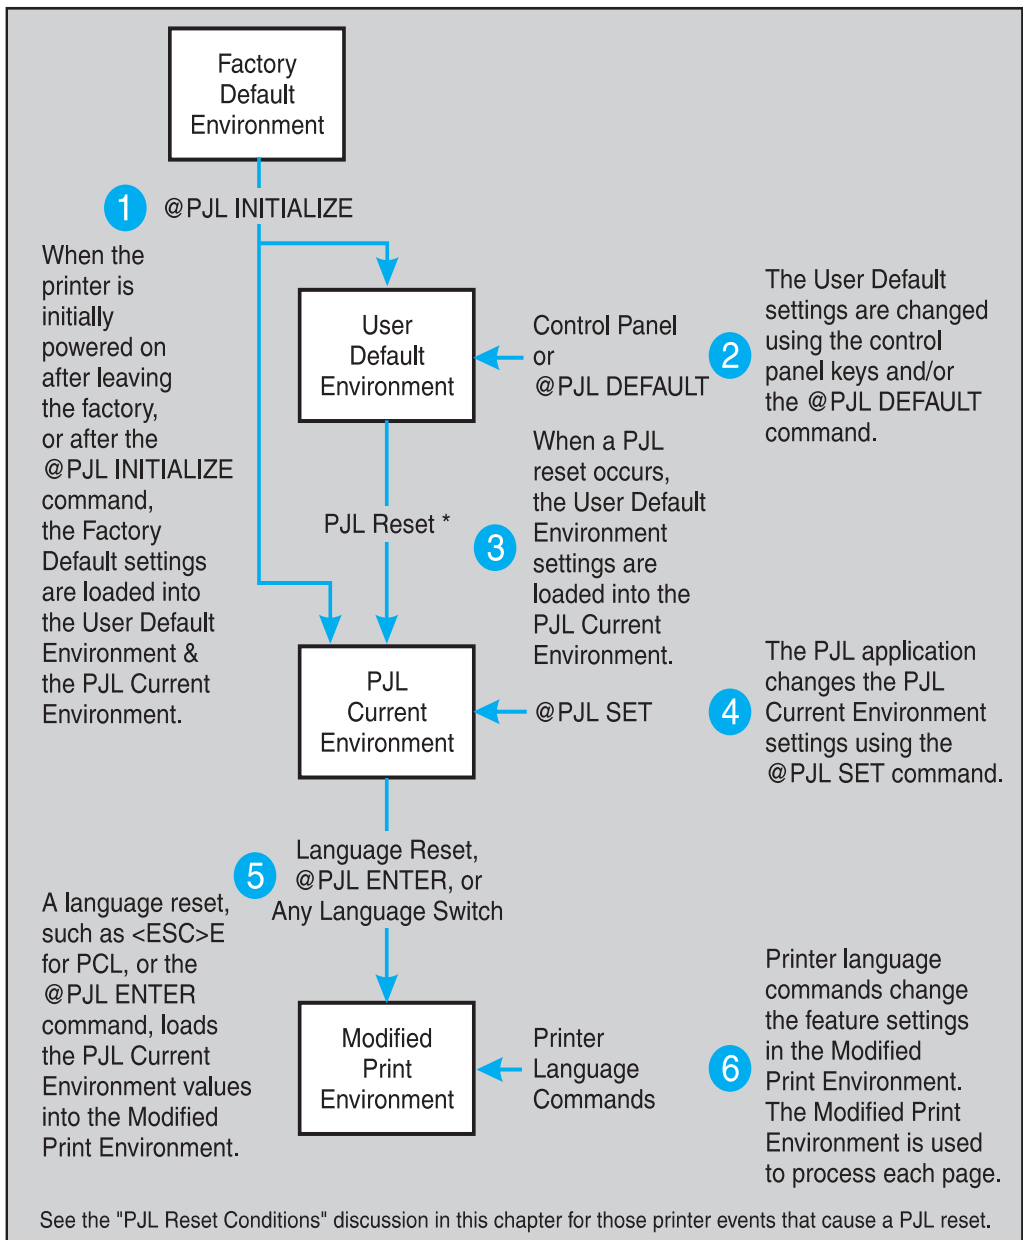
Factory Default Environment

1 @PJL INITIALIZE

When the printer is initially powered on after leaving the factory, or after the @PJL INITIALIZE command, the Factory Default settings are loaded into the User Default Environment & the PJL Current Environment.

User Default Environment

Control Panel or @PJL DEFAULT

2 The User Default settings are changed using the control panel keys and/or the @PJL DEFAULT command.

PJL Reset *

3 When a PJL reset occurs, the User Default Environment settings are loaded into the PJL Current Environment.

PJL Current Environment

@PJL SET

4 The PJL application changes the PJL Current Environment settings using the @PJL SET command.

5 Language Reset, @PJL ENTER, or Any Language Switch

A language reset, such as <ESC>E for PCL, or the @PJL ENTER command, loads the PJL Current Environment values into the Modified Print Environment.

Modified Print Environment

Printer Language Commands

6 Printer language commands change the feature settings in the Modified Print Environment. The Modified Print Environment is used to process each page.

See the "PJL Reset Conditions" discussion in this chapter for those printer events that cause a PJL reset.